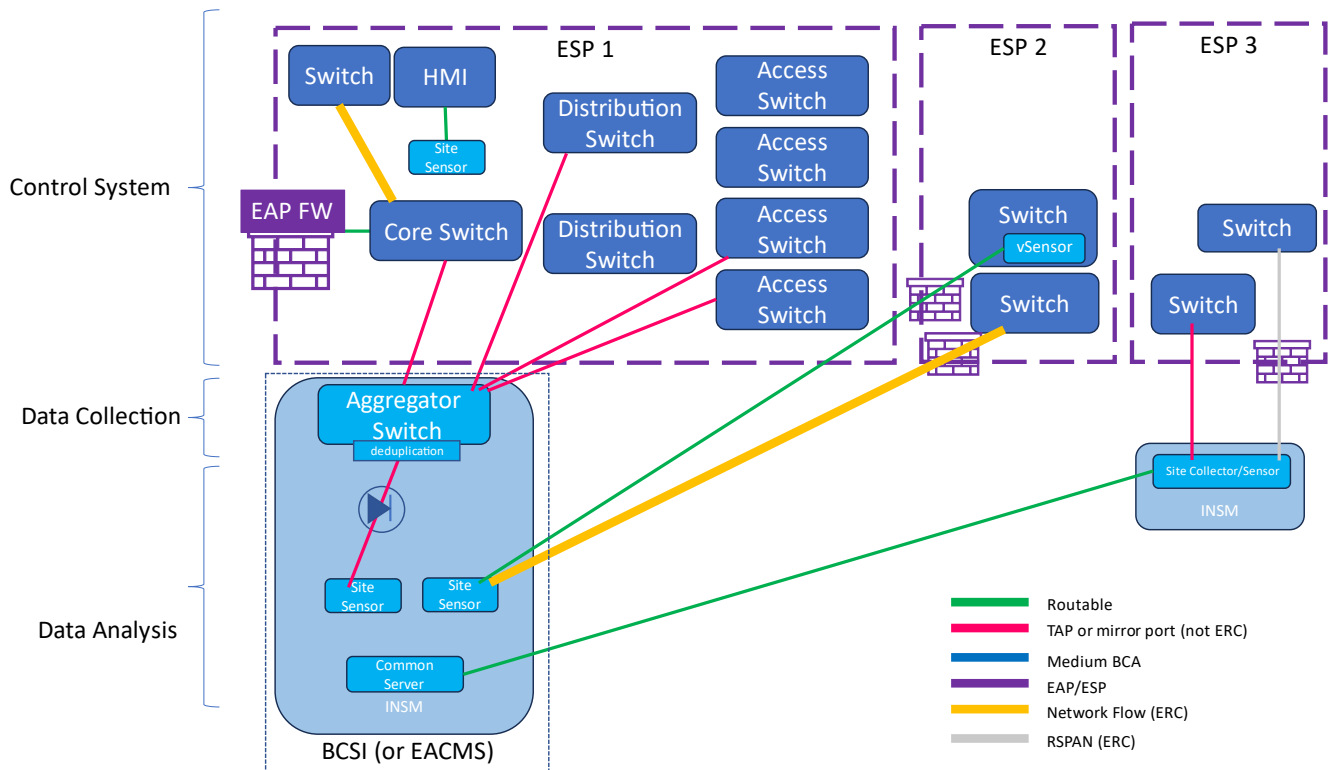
Control System

Data Collection

Data Analysis

ESP 1

Switch

HMI

Site Sensor

EAP FW

Core Switch

Distribution Switch

Distribution Switch

Access Switch

Access Switch

Access Switch

Access Switch

ESP 2

Switch

vSensor

Switch

ESP 3

Switch

Switch

Aggregator Switch

deduplication

Site Sensor

Site Sensor

Common Server

INSM

BCSI (or EACMS)

Site Collector/Sensor

INSM

Routable

TAP or mirror port (not ERC)

Medium BCA

EAP/ESP

Network Flow (ERC)

RSPAN (ERC)